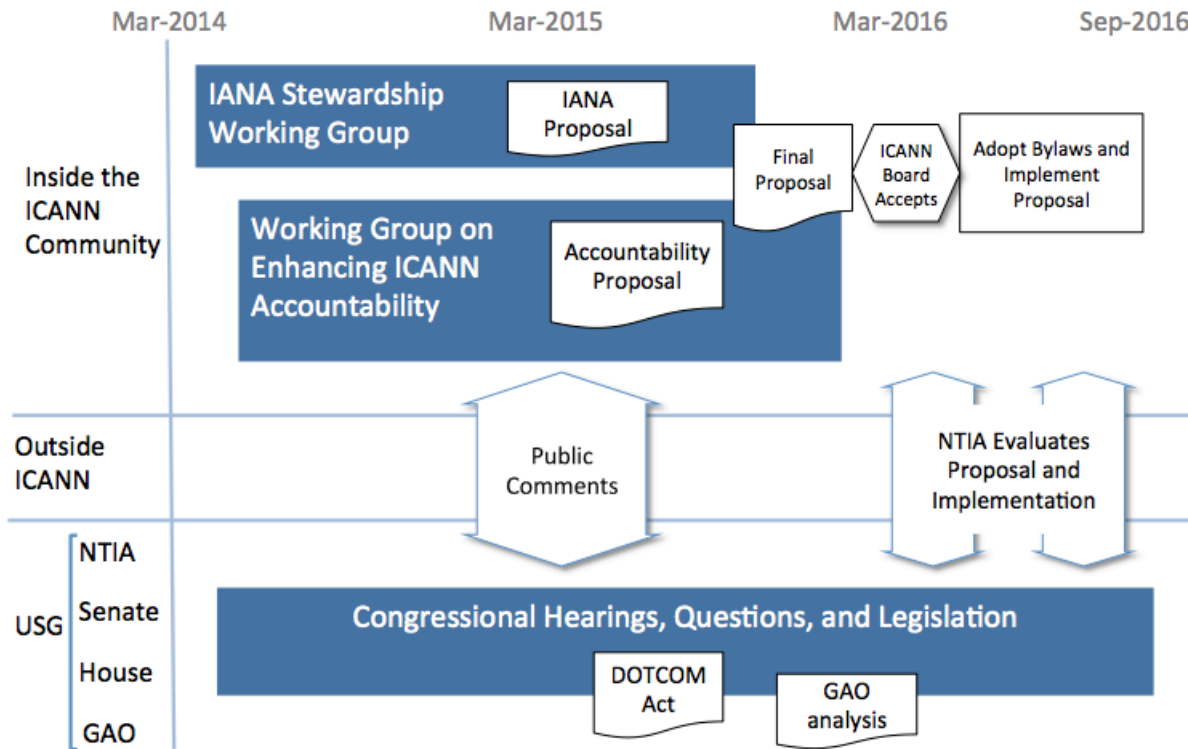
Mar-2014 Mar-2015 Mar-2016 Sep-2016

Inside the ICANN Community

IANA Stewardship Working Group

IANA Proposal

Final Proposal

ICANN Board Accepts

Adopt Bylaws and Implement Proposal

Working Group on Enhancing ICANN Accountability

Accountability Proposal

Outside ICANN

Public Comments

NTIA Evaluates Proposal and Implementation

USG

NTIA

Senate

House

GAO

Congressional Hearings, Questions, and Legislation

DOTCOM Act

GAO analysis